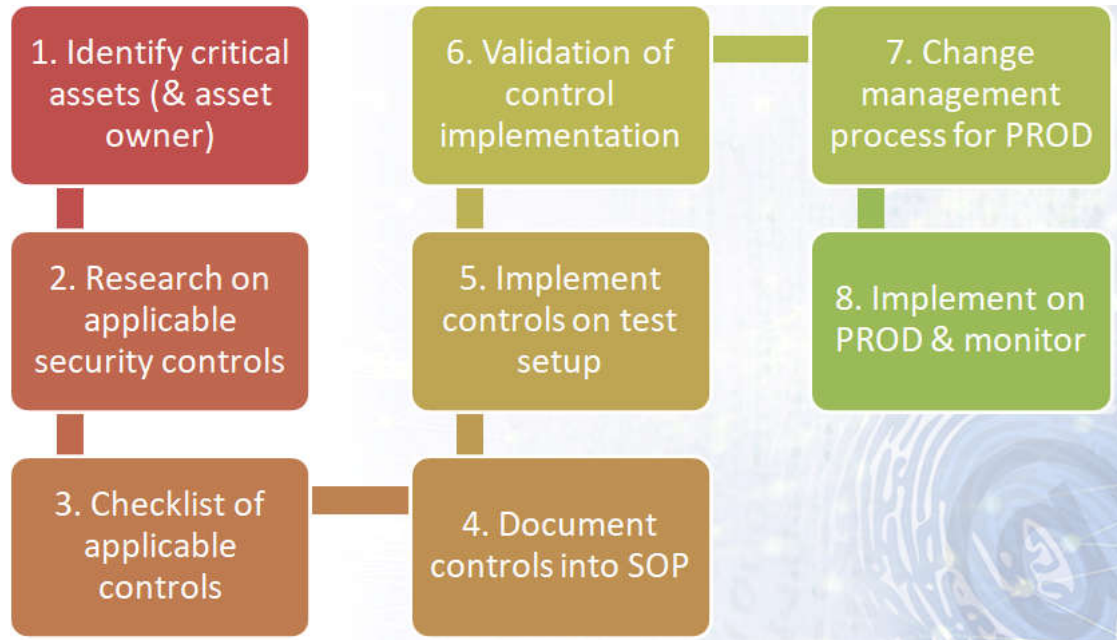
1. Identify critical assets (& asset owner)

2. Research on applicable security controls

3. Checklist of applicable controls

4. Document controls into SOP

5. Implement controls on test setup

6. Validation of control implementation

7. Change management process for PROD

8. Implement on PROD & monitor